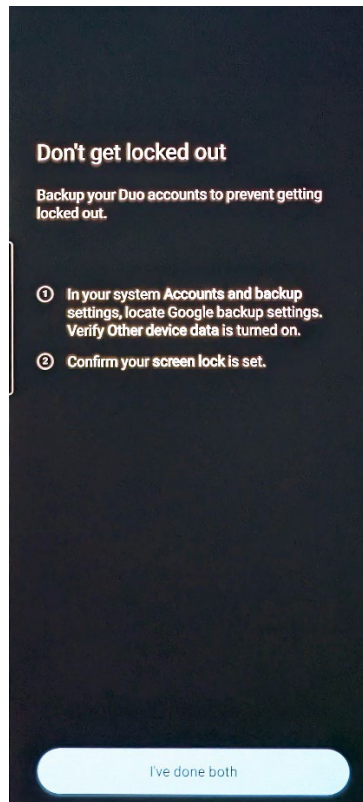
Don't get locked out

Backup your Duo accounts to prevent getting locked out.

① In your system Accounts and backup settings, locate Google backup settings. Verify Other device data is turned on.

② Confirm your screen lock is set.

I've done both